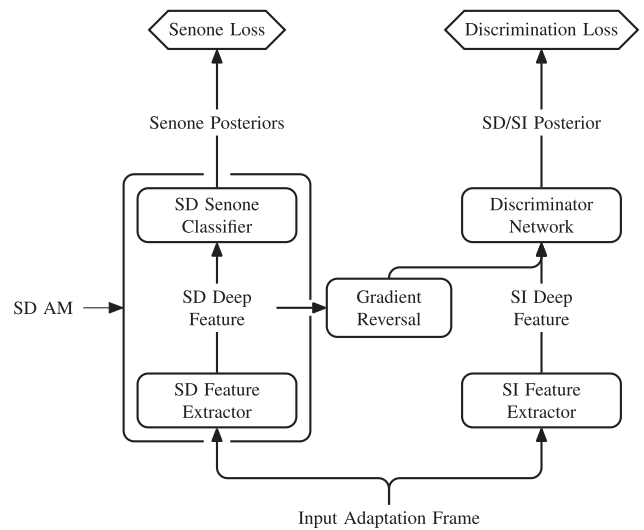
Senone Loss

Discrimination Loss

Senone Posteriors

SD/SI Posterior

SD Senone Classifier

Discriminator Network

SD AM

SD Deep Feature

Gradient Reversal

SI Deep Feature

SD Feature Extractor

SI Feature Extractor

Input Adaptation Frame